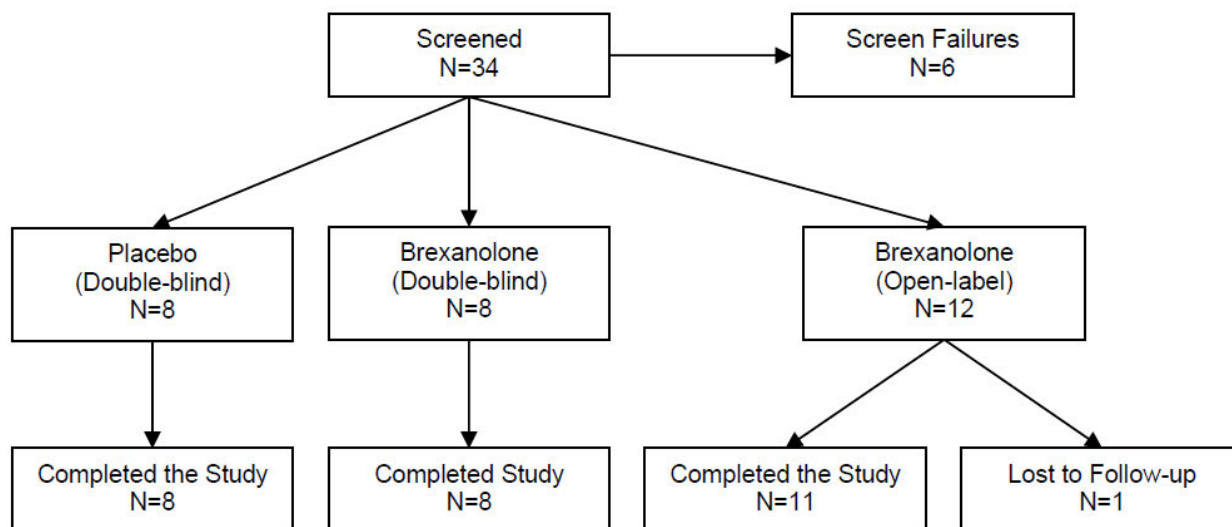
Screened
N=34

Screen Failures
N=6

Placebo
(Double-blind)
N=8

Brexanolone
(Double-blind)
N=8

Brexanolone
(Open-label)
N=12

Completed the Study
N=8

Completed Study
N=8

Completed the Study
N=11

Lost to Follow-up
N=1